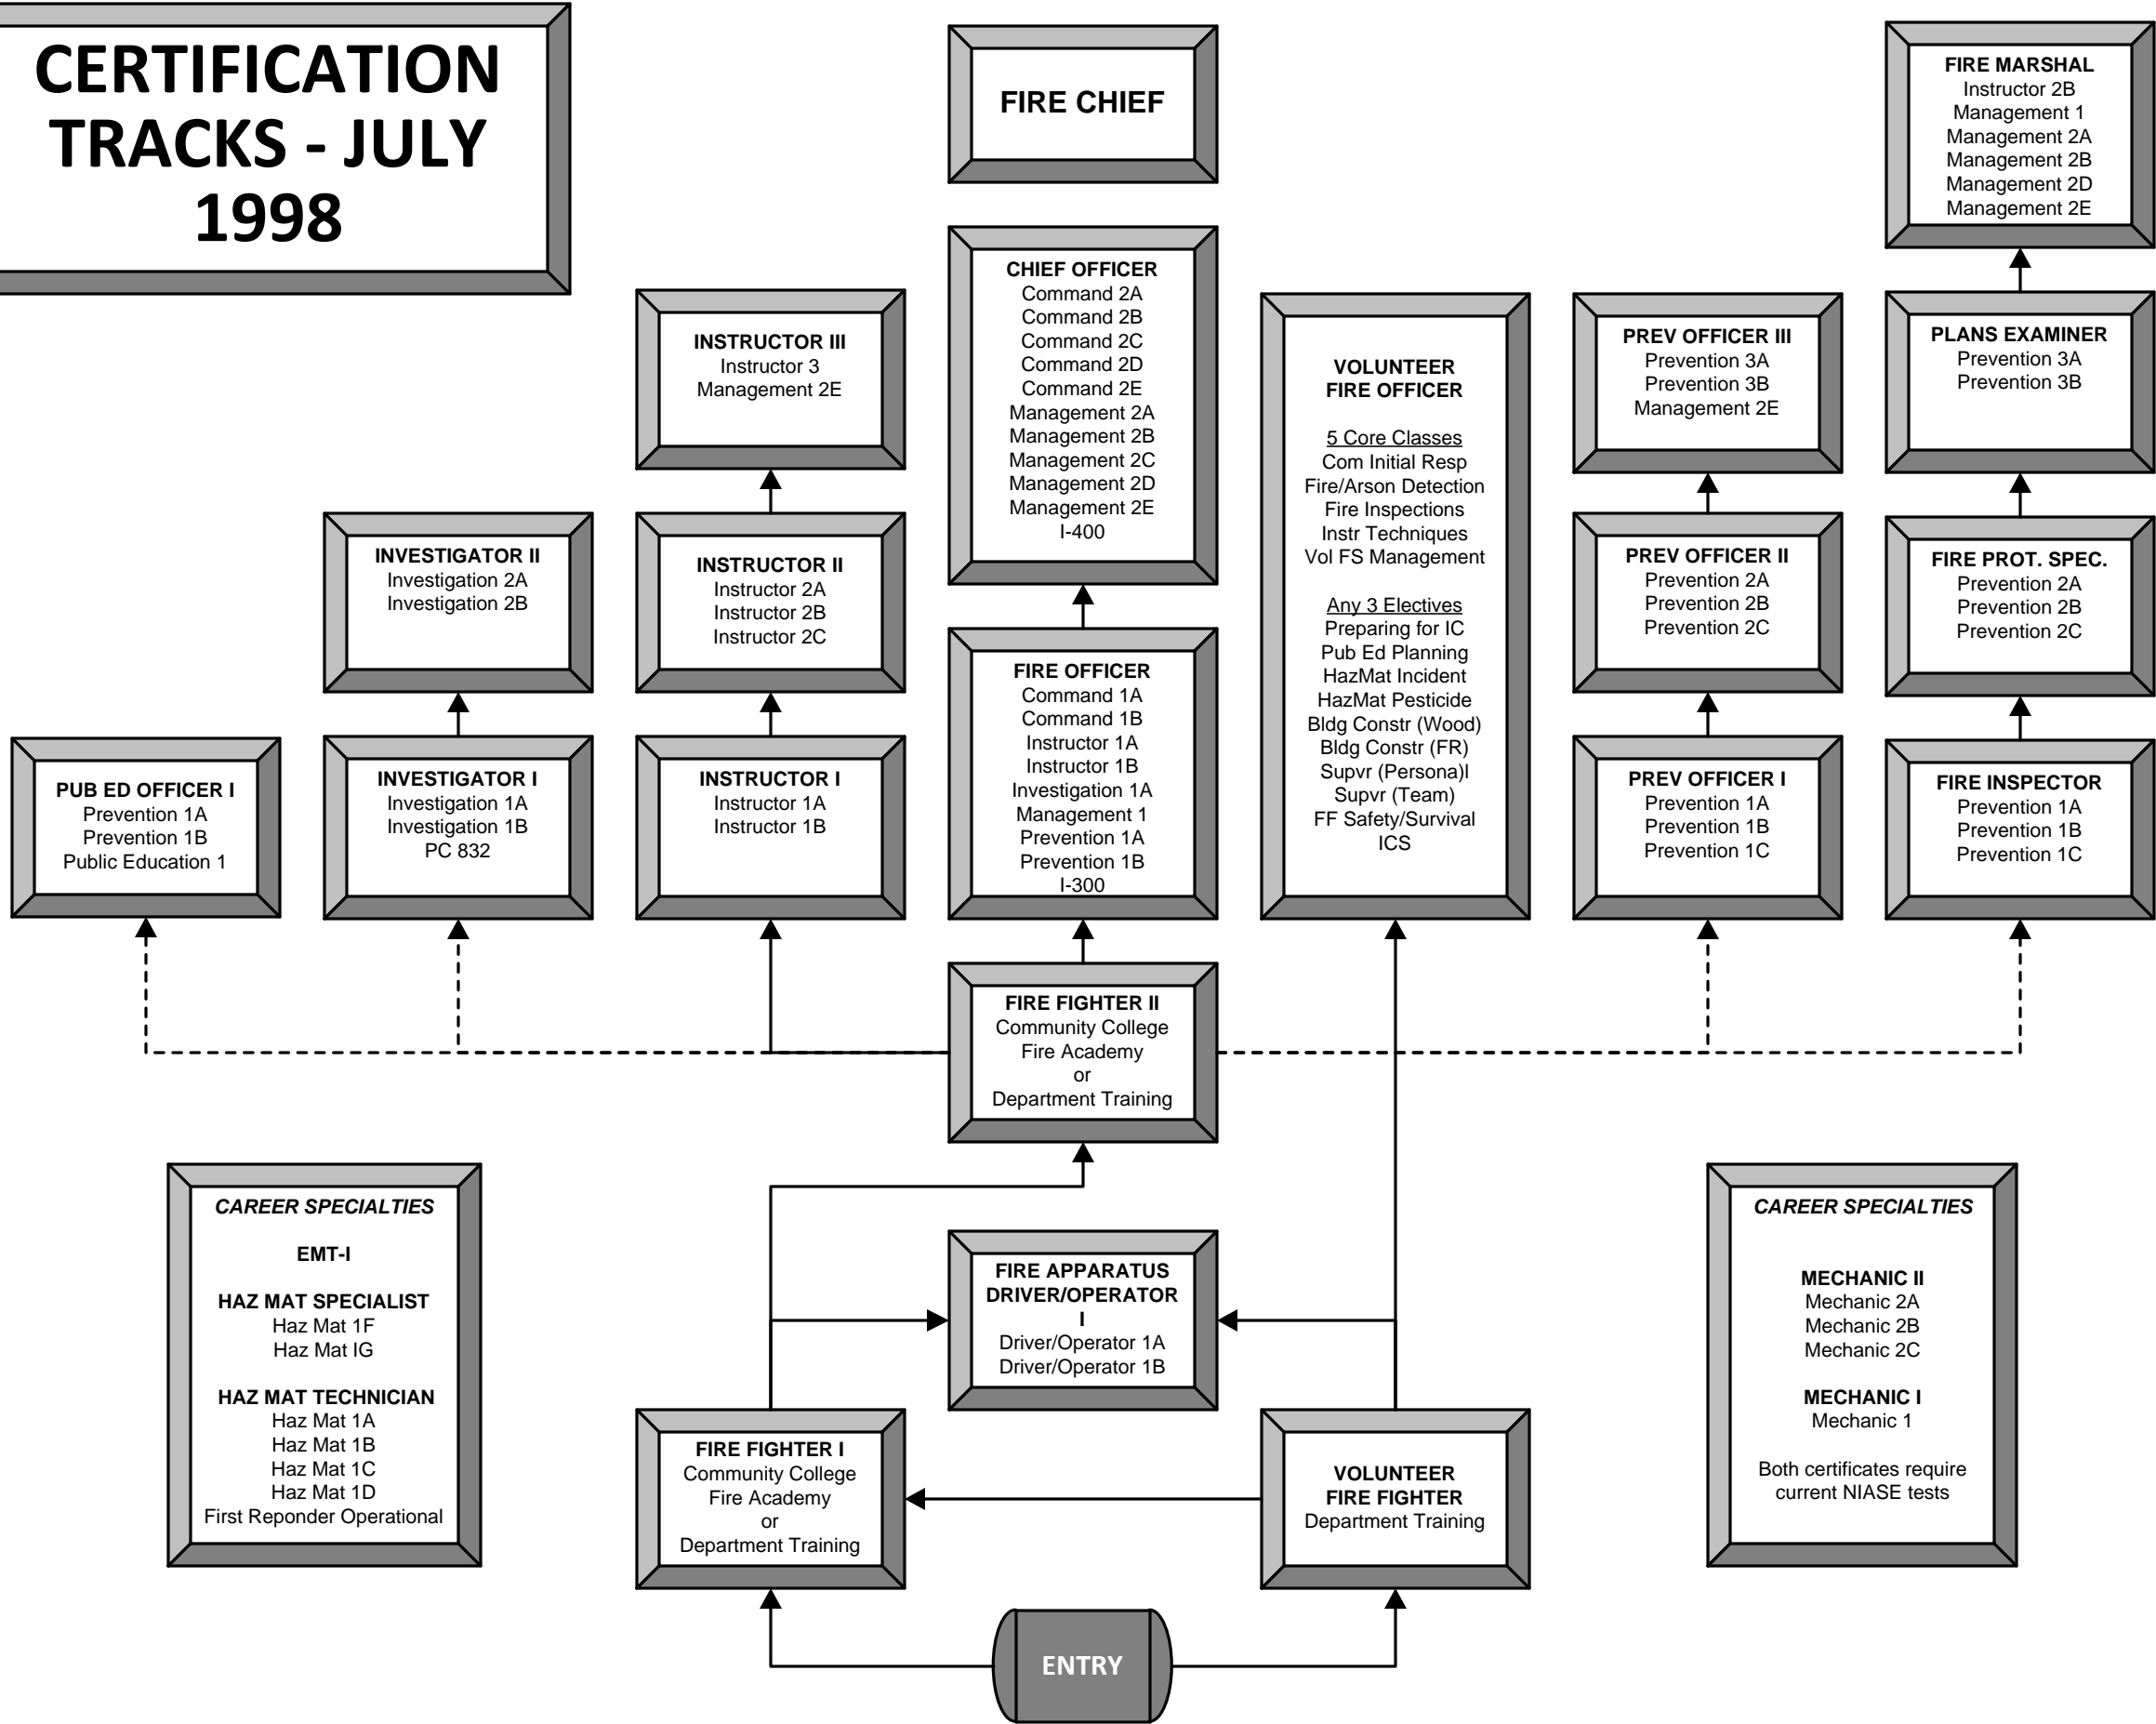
CERTIFICATION TRACKS - JULY 1998

FIRE CHIEF

FIRE MARSHAL
Instructor 2B
Management 1
Management 2A
Management 2B
Management 2D
Management 2E

CHIEF OFFICER
Command 2A
Command 2B
Command 2C
Command 2D
Command 2E
Management 2A
Management 2B
Management 2C
Management 2D
Management 2E
I-400

INSTRUCTOR III
Instructor 3
Management 2E

VOLUNTEER FIRE OFFICER

5 Core Classes
Com Initial Resp
Fire/Arson Detection
Fire Inspections
Instr Techniques
Vol FS Management

Any 3 Electives
Preparing for IC
Pub Ed Planning
HazMat Incident
HazMat Pesticide
Bldg Constr (Wood)
Bldg Constr (FR)
Supvr (Persona)l
Supvr (Team)
FF Safety/Survival
ICS

PREV OFFICER III
Prevention 3A
Prevention 3B
Management 2E

PLANS EXAMINER
Prevention 3A
Prevention 3B

INVESTIGATOR II
Investigation 2A
Investigation 2B

INSTRUCTOR II
Instructor 2A
Instructor 2B
Instructor 2C

FIRE OFFICER
Command 1A
Command 1B
Instructor 1A
Instructor 1B
Investigation 1A
Management 1
Prevention 1A
Prevention 1B
I-300

PREV OFFICER II
Prevention 2A
Prevention 2B
Prevention 2C

FIRE PROT. SPEC.
Prevention 2A
Prevention 2B
Prevention 2C

PUB ED OFFICER I
Prevention 1A
Prevention 1B
Public Education 1

INVESTIGATOR I
Investigation 1A
Investigation 1B
PC 832

INSTRUCTOR I
Instructor 1A
Instructor 1B

PREV OFFICER I
Prevention 1A
Prevention 1B
Prevention 1C

FIRE INSPECTOR
Prevention 1A
Prevention 1B
Prevention 1C

FIRE FIGHTER II
Community College
Fire Academy
or
Department Training

CAREER SPECIALTIES

EMT-I

HAZ MAT SPECIALIST
Haz Mat 1F
Haz Mat IG

HAZ MAT TECHNICIAN
Haz Mat 1A
Haz Mat 1B
Haz Mat 1C
Haz Mat 1D
First Reponder Operational

FIRE APPARATUS DRIVER/OPERATOR I
Driver/Operator 1A
Driver/Operator 1B

CAREER SPECIALTIES

MECHANIC II
Mechanic 2A
Mechanic 2B
Mechanic 2C

MECHANIC I
Mechanic 1

Both certificates require current NIASE tests

FIRE FIGHTER I
Community College
Fire Academy
or
Department Training

VOLUNTEER FIRE FIGHTER
Department Training

ENTRY